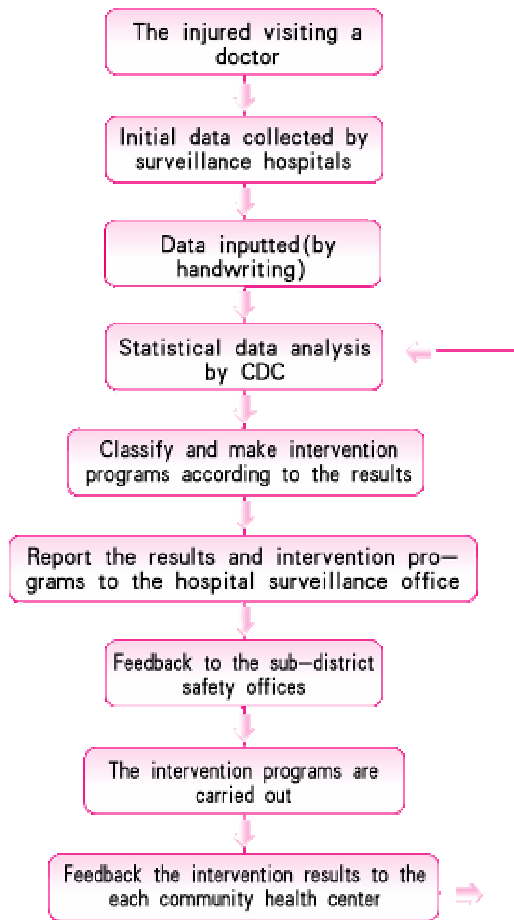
The injured visiting a doctor

Initial data collected by surveillance hospitals

Data inputted(by handwriting)

Statistical data analysis by CDC

Classify and make intervention programs according to the results

Report the results and intervention programs to the hospital surveillance office

Feedback to the sub-district safety offices

The intervention programs are carried out

Feedback the intervention results to the each community health center